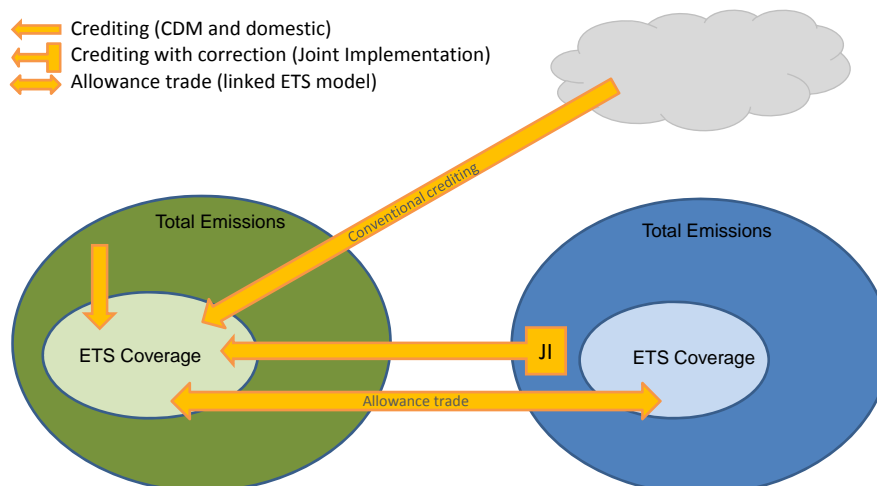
Crediting (CDM and domestic)
Crediting with correction (Joint Implementation)
Allowance trade (linked ETS model)

Conventional crediting

Total Emissions

ETS Coverage

JI

Total Emissions

ETS Coverage

Allowance trade